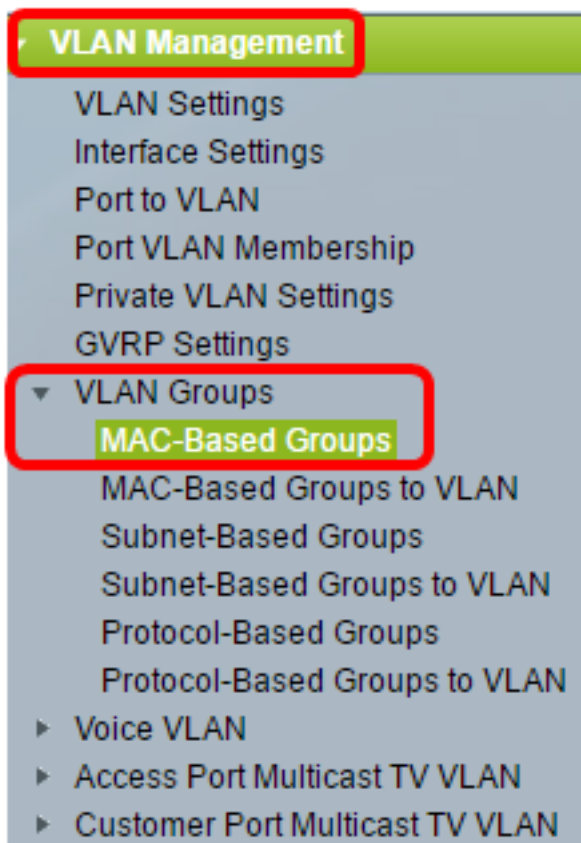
VLAN Management
VLAN Settings
Interface Settings
Port to VLAN
Port VLAN Membership
Private VLAN Settings
GVRP Settings
VLAN Groups
MAC-Based Groups
MAC-Based Groups to VLAN
Subnet-Based Groups
Subnet-Based Groups to VLAN
Protocol-Based Groups
Protocol-Based Groups to VLAN
Voice VLAN
Access Port Multicast TV VLAN
Customer Port Multicast TV VLAN